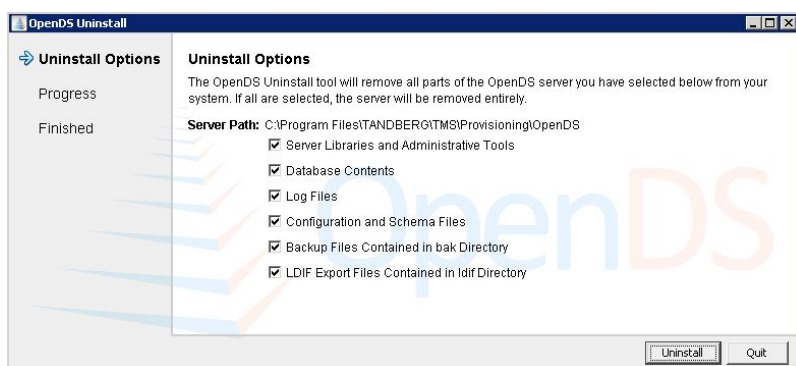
OpenDS Uninstall

Uninstall Options

Progress

Finished

Uninstall Options

The OpenDS Uninstall tool will remove all parts of the OpenDS server you have selected below from your system. If all are selected, the server will be removed entirely.

Server Path: C:\Program Files\TANDBERG\TMS\Provisioning\OpenDS

☑ Server Libraries and Administrative Tools

☑ Database Contents

☑ Log Files

☑ Configuration and Schema Files

☑ Backup Files Contained in bak Directory

☑ LDIF Export Files Contained in ldif Directory

OpenDS

Uninstall Quit